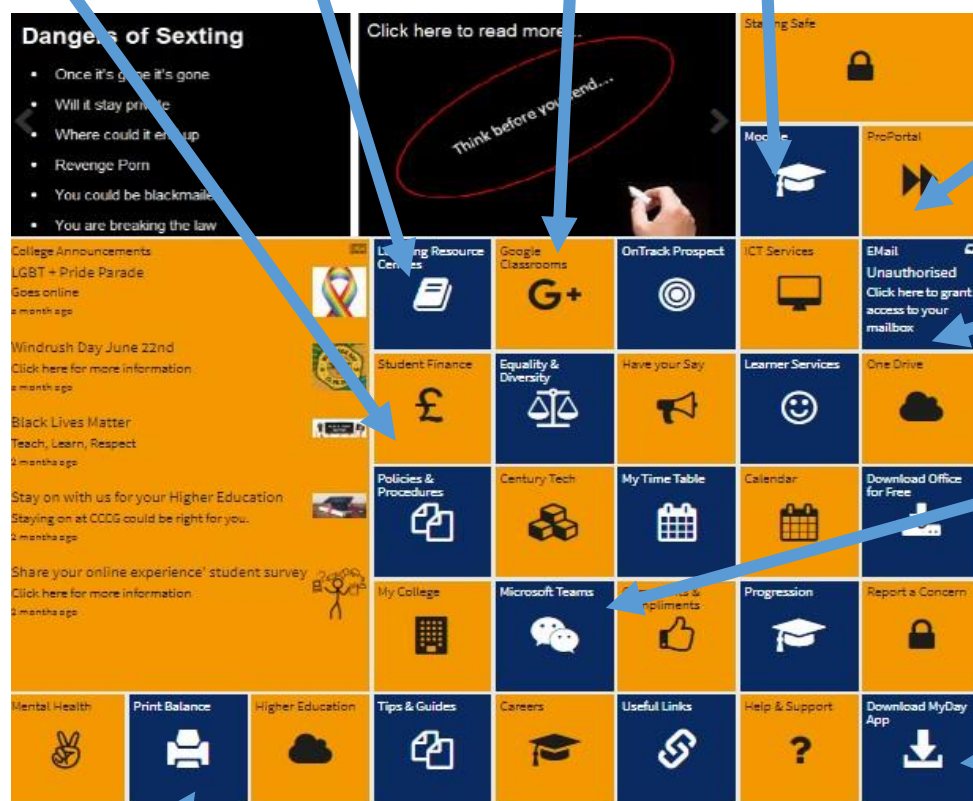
Dange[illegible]s of Sexting

- Once it's g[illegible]e it's gone
- Will it stay pri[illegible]e
- Where could it e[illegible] up
- Revenge Porn
- You could be blackmaile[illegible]
- You are breaking the law

Click here to read more...

Think before you send...

Sta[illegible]ng Safe

Mo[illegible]le

ProPortal

College Announcements

LGBT + Pride Parade
Goes online
a month ago

Windrush Day June 22nd
Click here for more information
a month ago

Black Lives Matter
Teach, Learn, Respect
2 months ago

Stay on with us for your Higher Education
Staying on at CCCG could be right for you.
2 months ago

Share your online experience' student survey
Click here for more information
2 months ago

L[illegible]rning Resource Ce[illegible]es

Google Classrooms

OnTrack Prospect

ICT Services

EMail
Unauthorised
Click here to grant access to your mailbox

Student Finance

Equality & Diversity

Have your Say

Learner Services

One Drive

Policies & Procedures

Century Tech

My Time Table

Calendar

Download Office for Free

My College

Microsoft Teams

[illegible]s & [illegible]pliments

Progression

Report a Concern

Mental Health

Print Balance

Higher Education

Tips & Guides

Careers

Useful Links

Help & Support

Download MyDay App